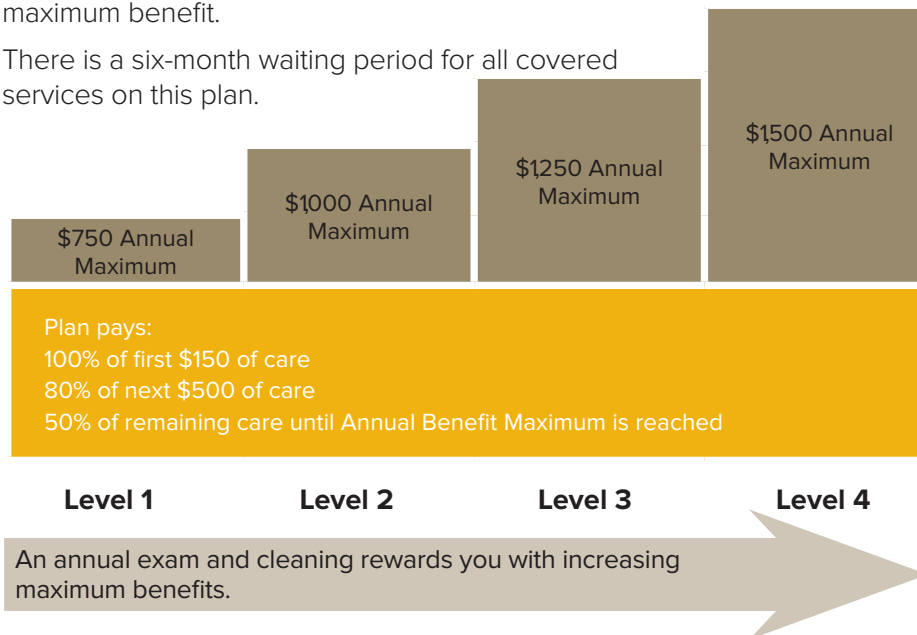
maximum benefit.

There is a six-month waiting period for all covered services on this plan.

$750 Annual Maximum

$1,000 Annual Maximum

$1,250 Annual Maximum

$1,500 Annual Maximum

Plan pays:
100% of first $150 of care
80% of next $500 of care
50% of remaining care until Annual Benefit Maximum is reached

Level 1

Level 2

Level 3

Level 4

An annual exam and cleaning rewards you with increasing maximum benefits.